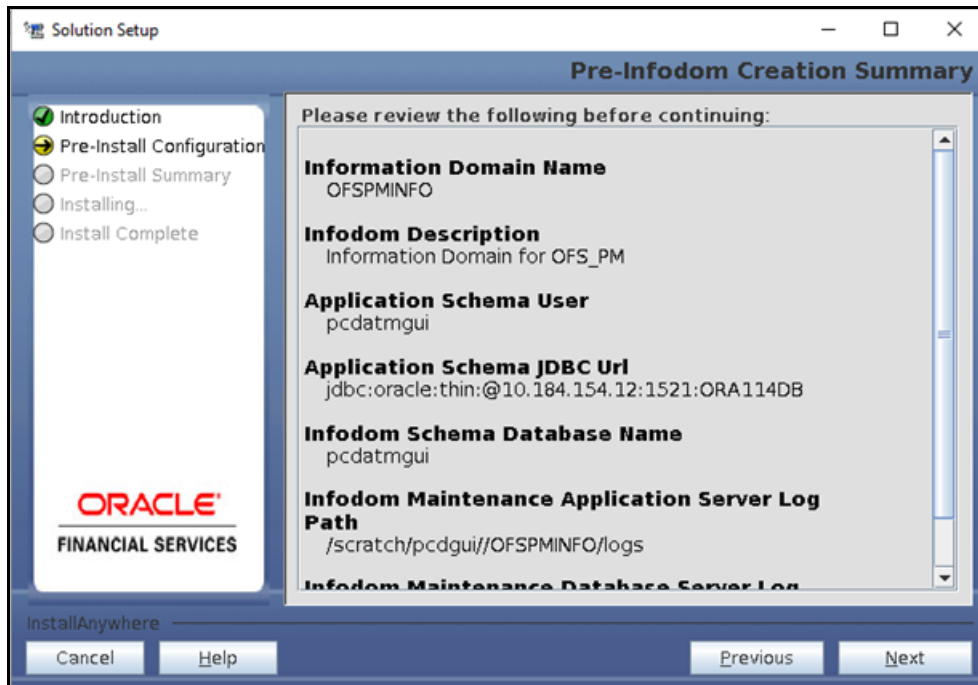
Solution Setup

Pre-Infodom Creation Summary

Introduction
Pre-Install Configuration
Pre-Install Summary
Installing...
Install Complete

ORACLE
FINANCIAL SERVICES

Please review the following before continuing:

Information Domain Name
OFSPMINFO

Infodom Description
Information Domain for OFS_PM

Application Schema User
pcdatmgui

Application Schema JDBC Url
jdbc:oracle:thin:@10.184.154.12:1521:ORA114DB

Infodom Schema Database Name
pcdatmgui

Infodom Maintenance Application Server Log Path
/scratch/pcdgui//OFSPMINFO/logs

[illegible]

InstallAnywhere

Cancel
Help
Previous
Next